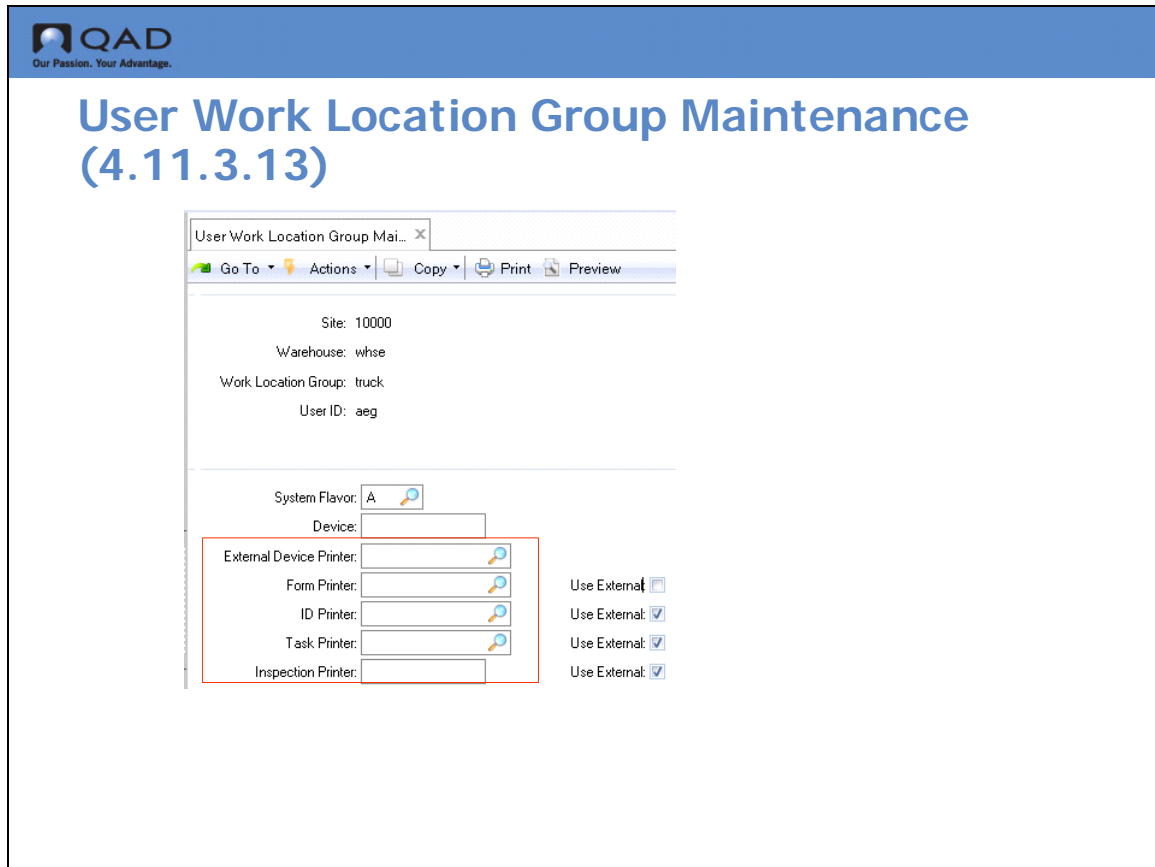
QAD
Our Passion. Your Advantage.

User Work Location Group Maintenance (4.11.3.13)

User Work Location Group Mai... ×

Go To ▾ Actions ▾ Copy ▾ Print Preview

Site: 10000
Warehouse: whse
Work Location Group: truck
User ID: aeg

System Flavor: A
Device:
External Device Printer:
Form Printer: Use External:
ID Printer: Use External:
Task Printer: Use External:
Inspection Printer: Use External: